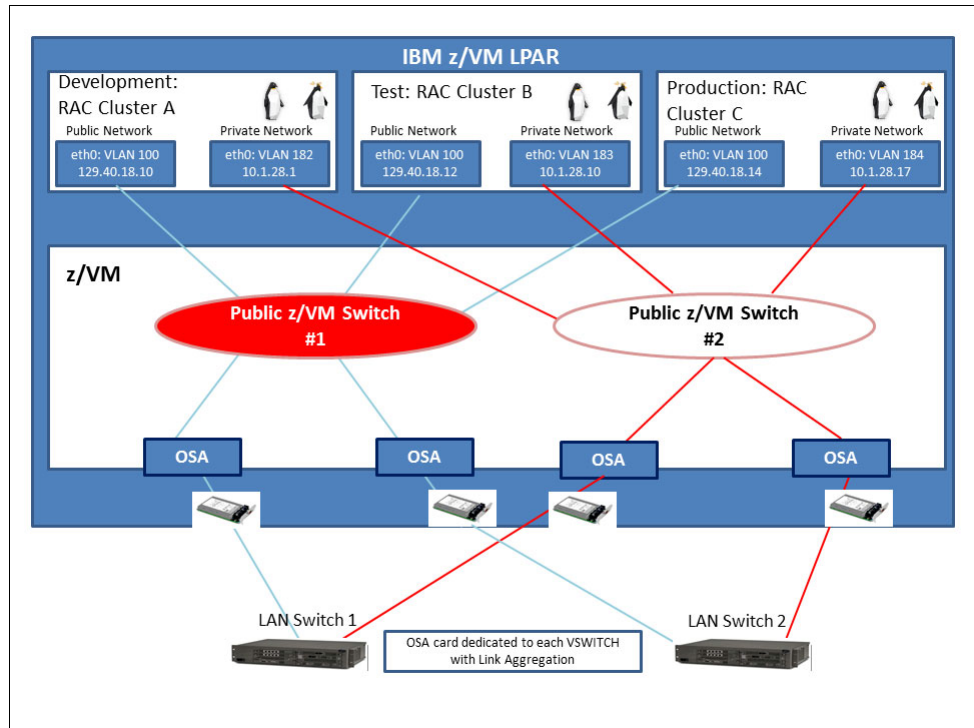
IBM z/VM LPAR

Development: RAC Cluster A

Public Network

eth0: VLAN 100
129.40.18.10

Private Network

eth0: VLAN 182
10.1.28.1

Test: RAC Cluster B

Public Network

eth0: VLAN 100
129.40.18.12

Private Network

eth0: VLAN 183
10.1.28.10

Production: RAC Cluster C

Public Network

eth0: VLAN 100
129.40.18.14

Private Network

eth0: VLAN 184
10.1.28.17

z/VM

Public z/VM Switch
#1

Public z/VM Switch
#2

OSA

OSA

OSA

OSA

LAN Switch 1

LAN Switch 2

OSA card dedicated to each VSWITCH with Link Aggregation